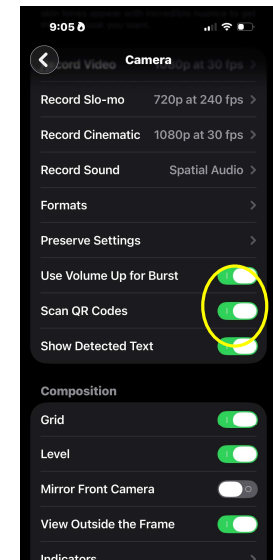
9:05

Camera

Record Video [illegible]p at 30 fps

Record Slo-mo 720p at 240 fps

Record Cinematic 1080p at 30 fps

Record Sound Spatial Audio

Formats

Preserve Settings

Use Volume Up for Burst

Scan QR Codes

Show Detected Text

Composition

Grid

Level

Mirror Front Camera

View Outside the Frame

Indicators